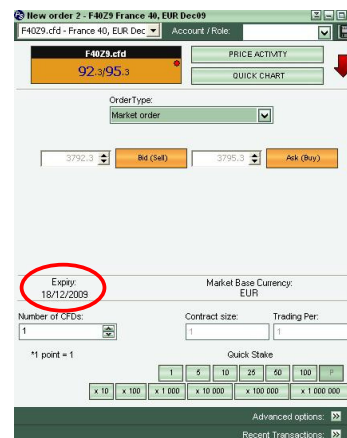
New order 2 - F40Z9 France 40, EUR Dec09

F40Z9.cfd - France 40, EUR Dec

Account / Role:

F40Z9.cfd

92.3/95.3

PRICE ACTIVITY

QUICK CHART

OrderType:

Market order

3792.3

Bid (Sell)

3795.3

Ask (Buy)

Expiry:
18/12/2009

Market Base Currency:
EUR

Number of CFDs:

1

Contract size:

1

Trading Per:

1

*1 point = 1

Quick Stake

| 1 | 5 | 10 | 25 | 50 | 100 | P |
|---|---|---|---|---|---|---|
| x 10 | x 100 | x 1 000 | x 10 000 | x 100 000 | x 1 000 000 | |

Advanced options:

Recent Transactions: